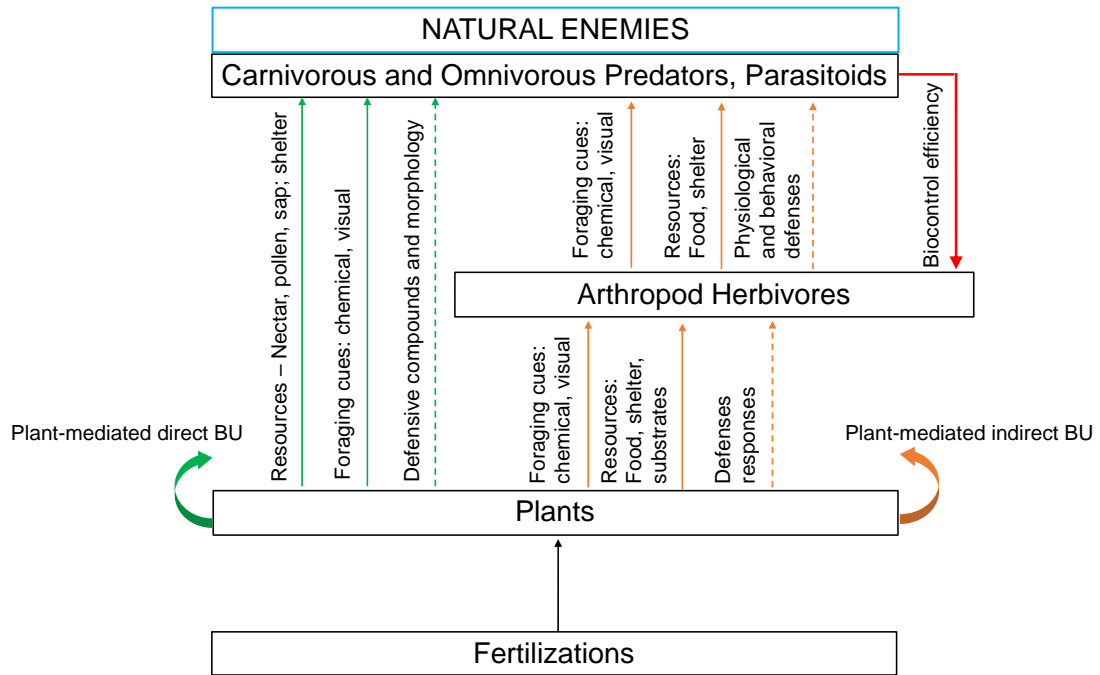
NATURAL ENEMIES

Carnivorous and Omnivorous Predators, Parasitoids

Resources – Nectar, pollen, sap; shelter

Foraging cues: chemical, visual

Defensive compounds and morphology

Foraging cues: chemical, visual

Resources: Food, shelter

Physiological and behavioral defenses

Biocontrol efficiency

Arthropod Herbivores

Foraging cues: chemical, visual

Resources: Food, shelter, substrates

Defenses responses

Plant-mediated direct BU

Plant-mediated indirect BU

Plants

Fertilizations